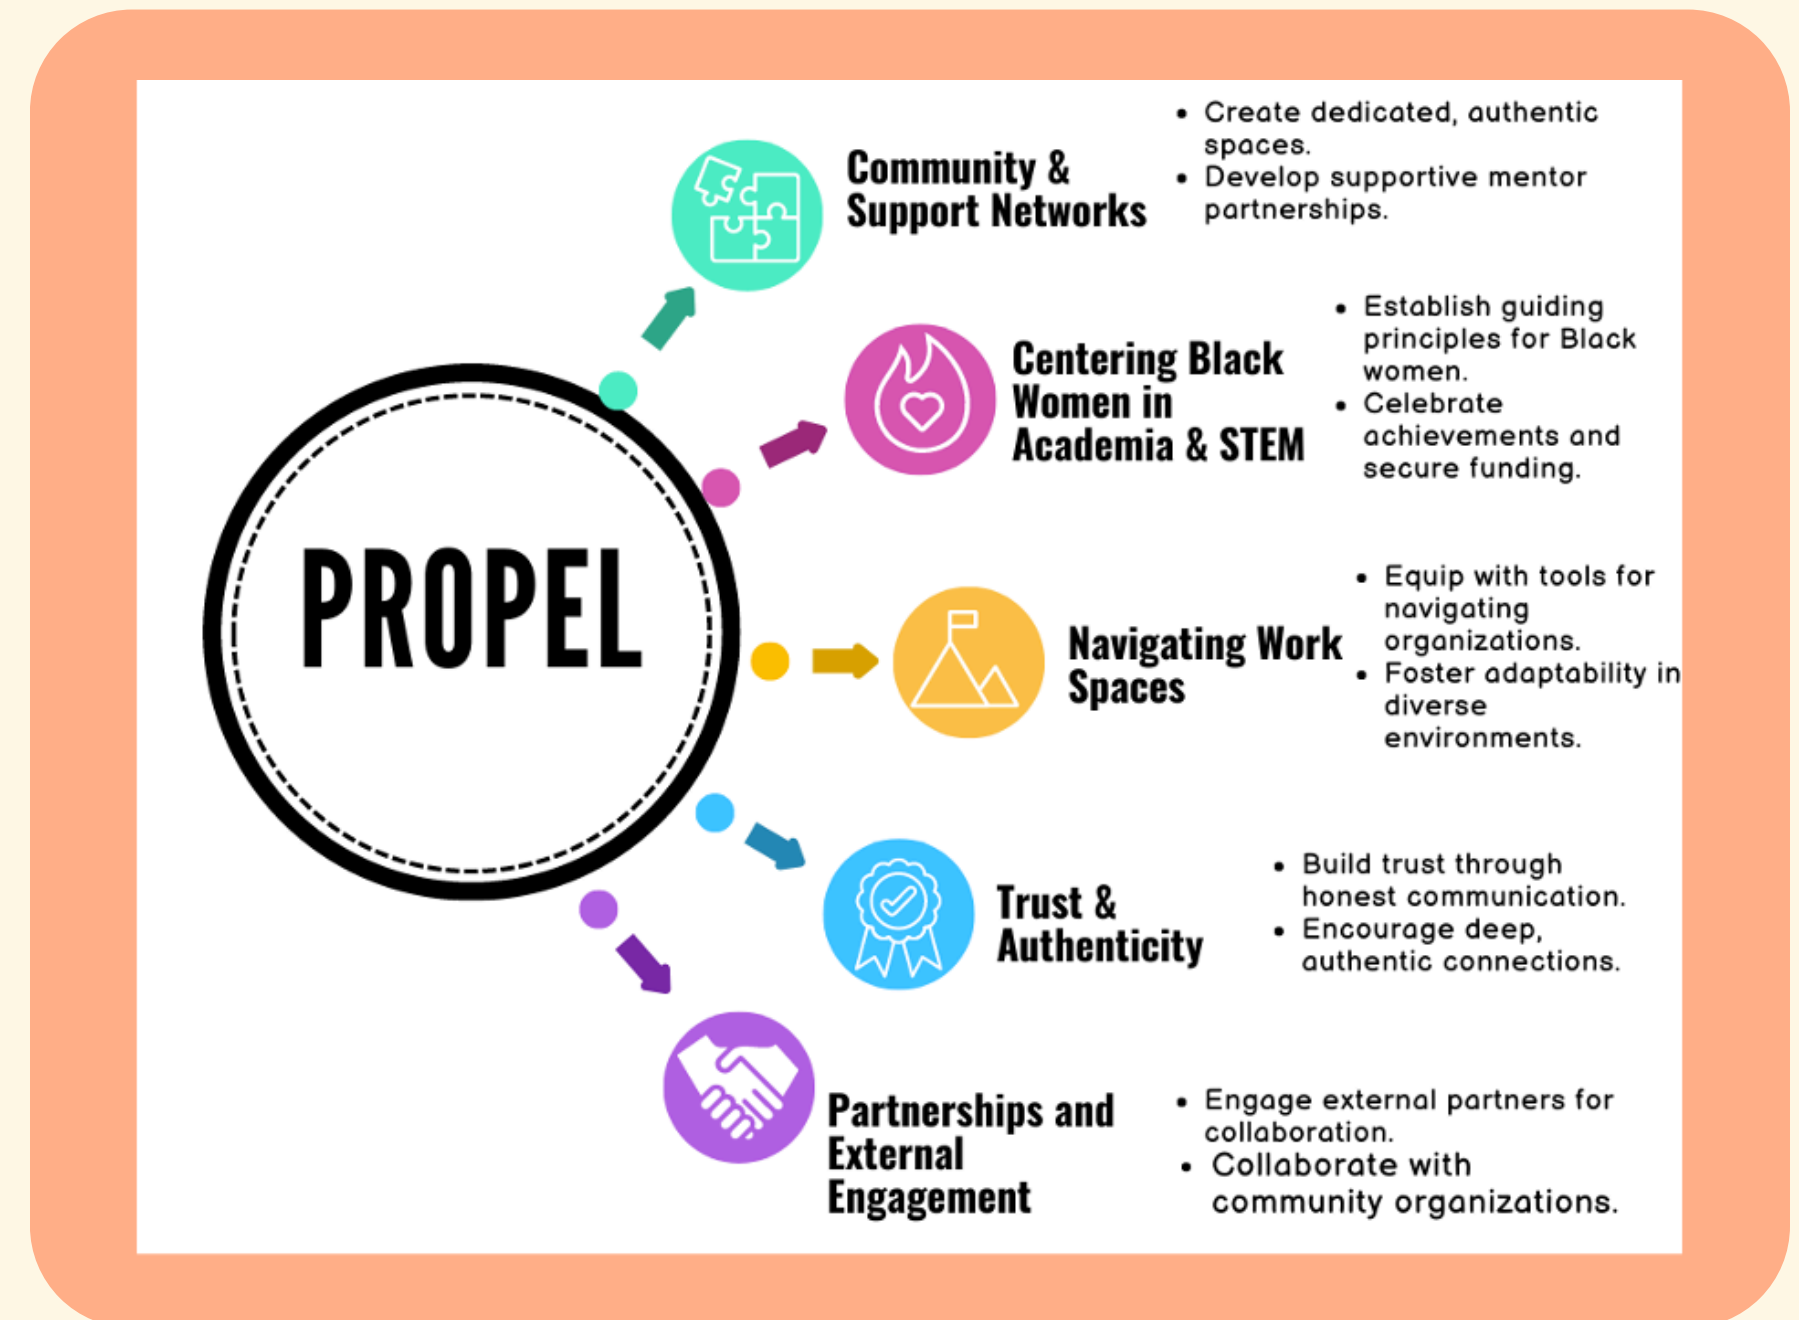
PROPEL

Community & Support Networks

- Create dedicated, authentic spaces.
- Develop supportive mentor partnerships.

Centering Black Women in Academia & STEM

- Establish guiding principles for Black women.
- Celebrate achievements and secure funding.

Navigating Work Spaces

- Equip with tools for navigating organizations.
- Foster adaptability in diverse environments.

Trust & Authenticity

- Build trust through honest communication.
- Encourage deep, authentic connections.

Partnerships and External Engagement

- Engage external partners for collaboration.
- Collaborate with community organizations.